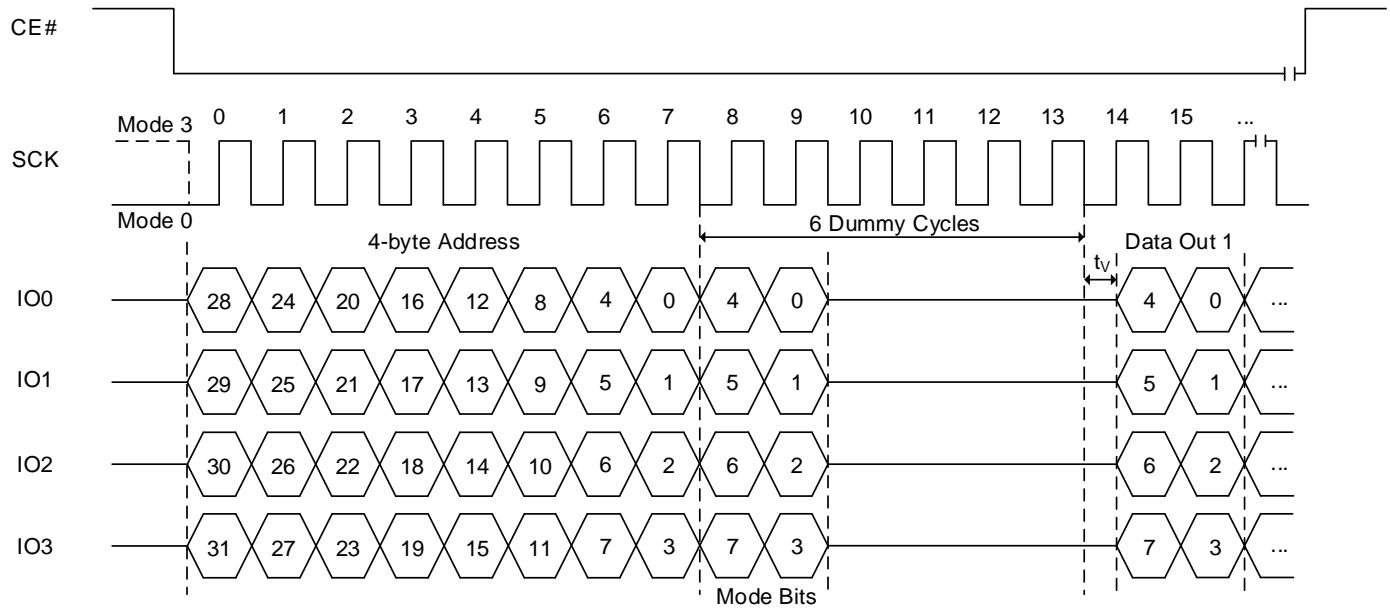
CE#

Mode 3 0 1 2 3 4 5 6 7 8 9 10 11 12 13 14 15 ...

SCK

Mode 0

4-byte Address

6 Dummy Cycles

Data Out 1

$t_V$

IO0 28 24 20 16 12 8 4 0 4 0 4 0 ...

IO1 29 25 21 17 13 9 5 1 5 1 5 1 ...

IO2 30 26 22 18 14 10 6 2 6 2 6 2 ...

IO3 31 27 23 19 15 11 7 3 7 3 7 3 ...

Mode Bits